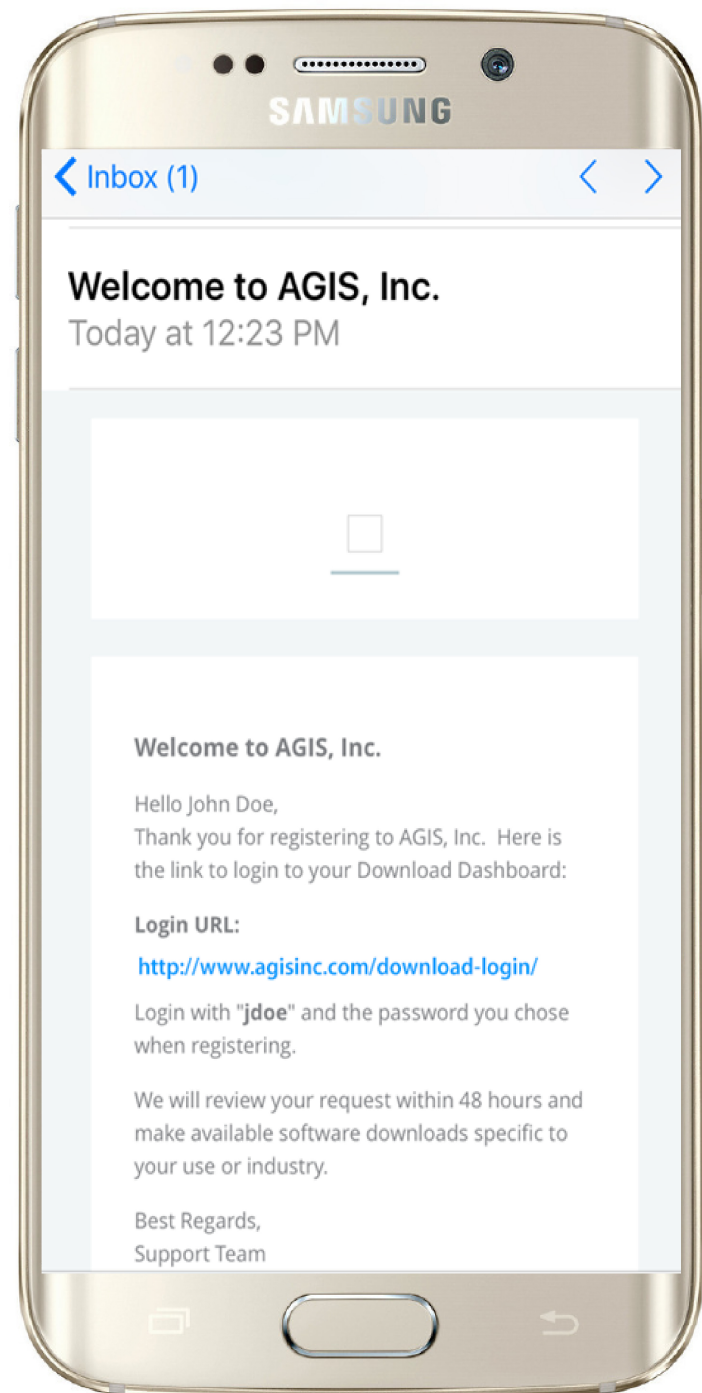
SAMSUNG

Inbox (1)

Welcome to AGIS, Inc.
Today at 12:23 PM

Welcome to AGIS, Inc.

Hello John Doe,
Thank you for registering to AGIS, Inc. Here is the link to login to your Download Dashboard:

Login URL:

http://www.agisinc.com/download-login/

Login with "jdoe" and the password you chose when registering.

We will review your request within 48 hours and make available software downloads specific to your use or industry.

Best Regards,
Support Team